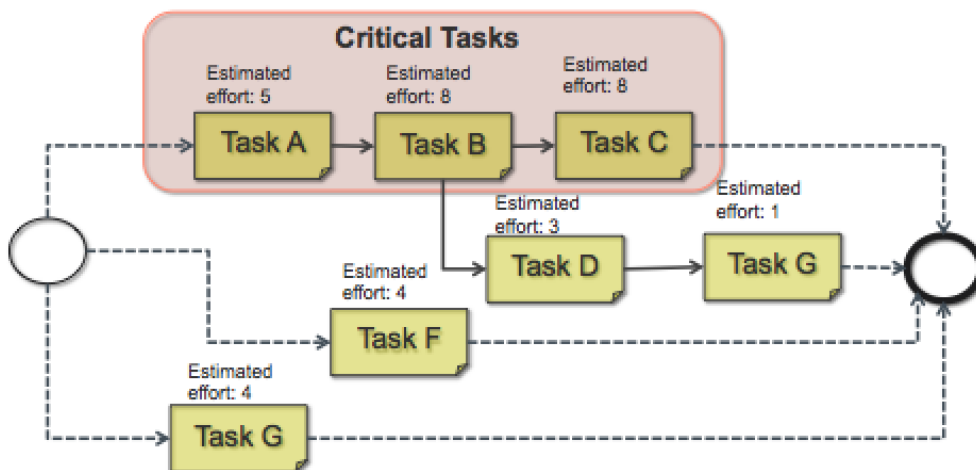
Critical Tasks

Estimated effort: 5

Task A

Estimated effort: 8

Task B

Estimated effort: 8

Task C

Estimated effort: 3

Task D

Estimated effort: 1

Task G

Estimated effort: 4

Task F

Estimated effort: 4

Task G